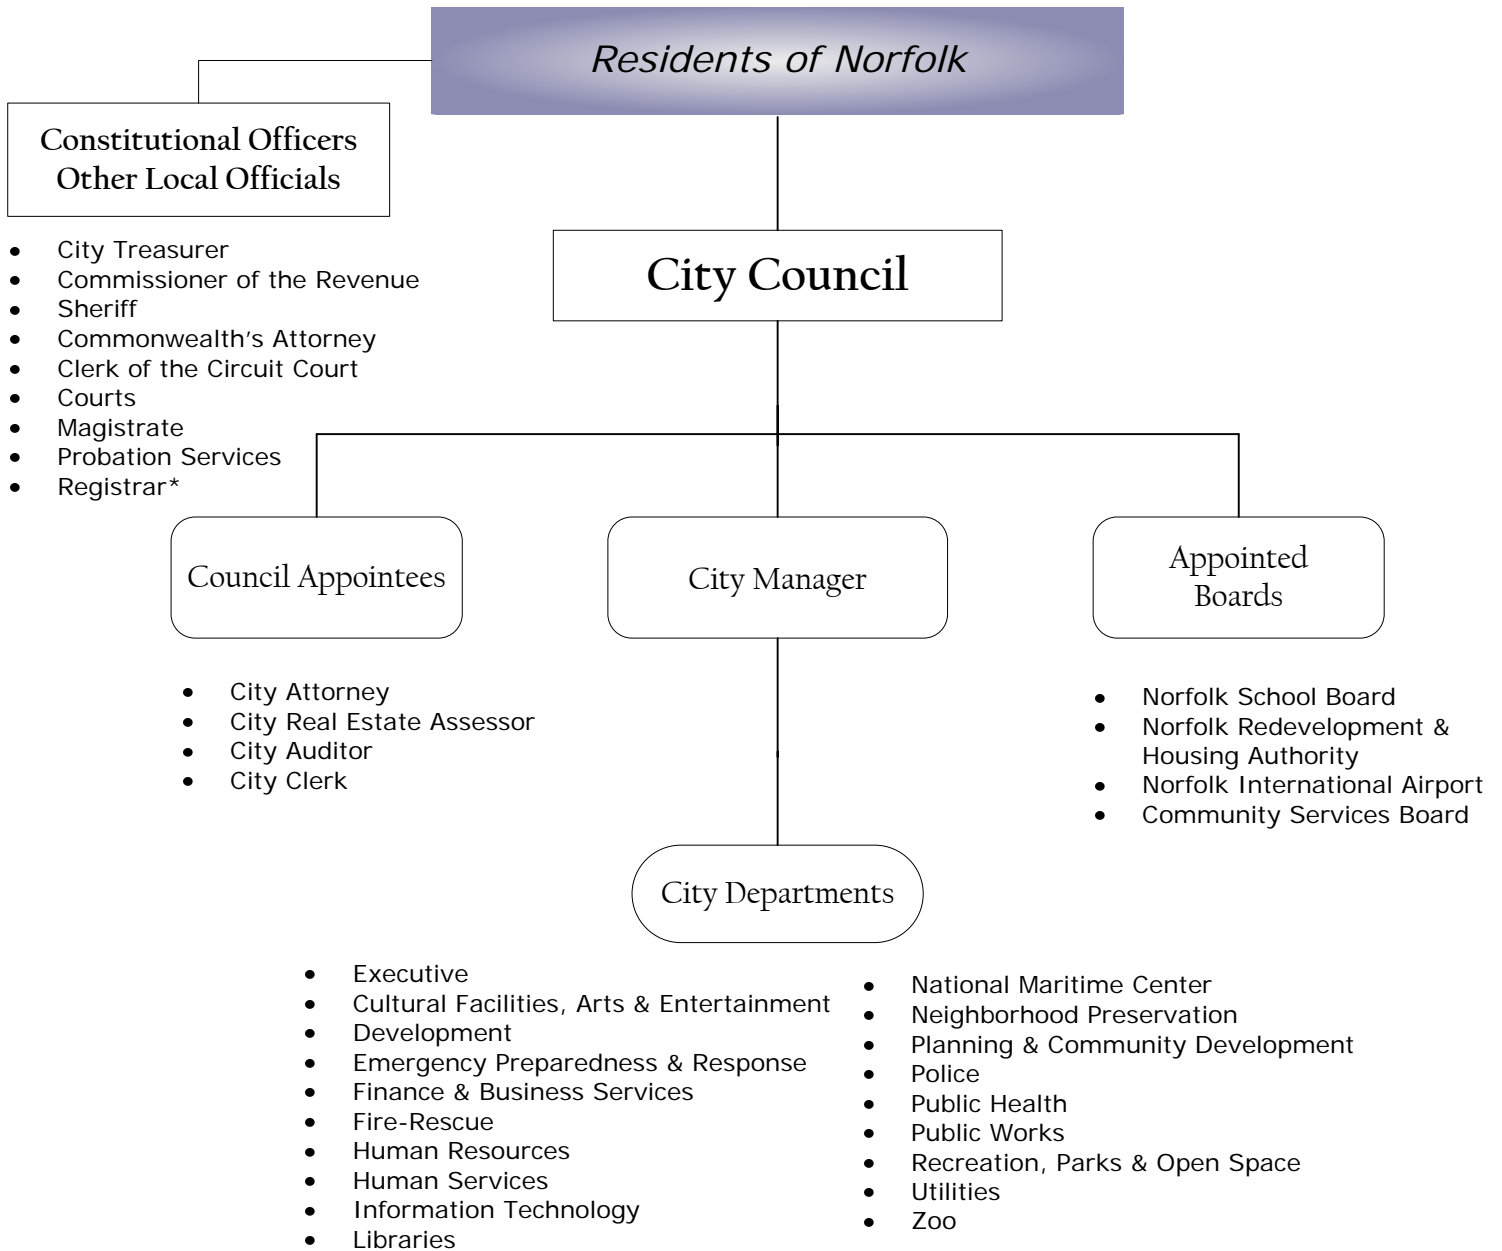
Residents of Norfolk

Constitutional Officers
Other Local Officials

- City Treasurer
- Commissioner of the Revenue
- Sheriff
- Commonwealth's Attorney
- Clerk of the Circuit Court
- Courts
- Magistrate
- Probation Services
- Registrar*

City Council

Council Appointees

City Manager

Appointed Boards

- City Attorney
- City Real Estate Assessor
- City Auditor
- City Clerk

- Norfolk School Board
- Norfolk Redevelopment & Housing Authority
- Norfolk International Airport
- Community Services Board

City Departments

- Executive
- Cultural Facilities, Arts & Entertainment
- Development
- Emergency Preparedness & Response
- Finance & Business Services
- Fire-Rescue
- Human Resources
- Human Services
- Information Technology
- Libraries

- National Maritime Center
- Neighborhood Preservation
- Planning & Community Development
- Police
- Public Health
- Public Works
- Recreation, Parks & Open Space
- Utilities
- Zoo